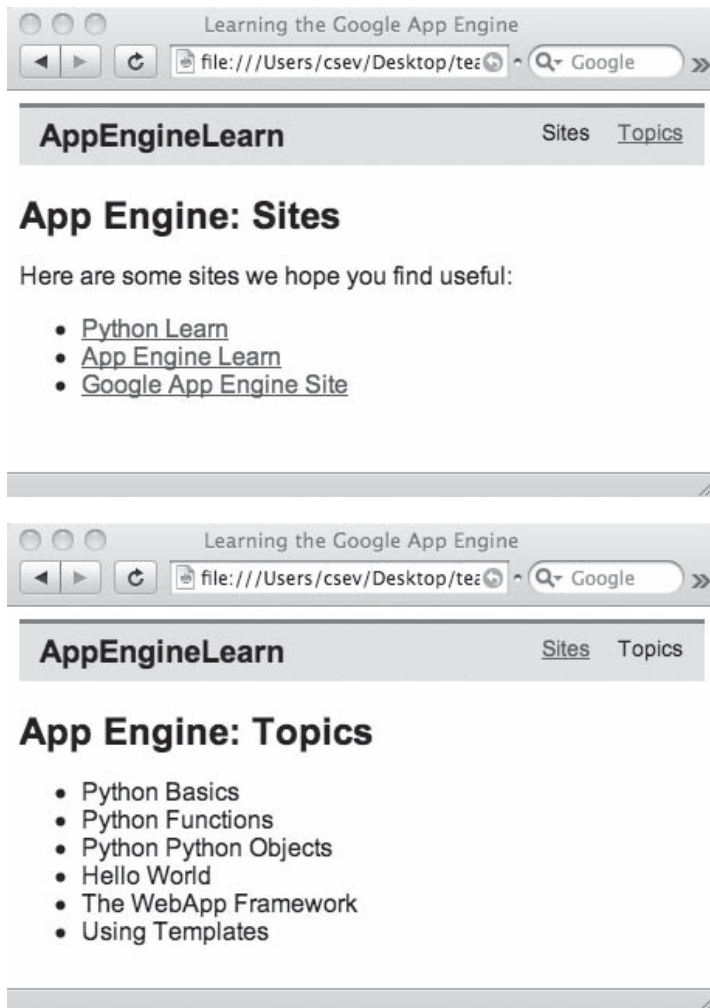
Learning the Google App Engine

file:///Users/csev/Desktop/tea

Google

AppEngineLearn

Sites Topics

App Engine: Sites

Here are some sites we hope you find useful:

- Python Learn
- App Engine Learn
- Google App Engine Site

Learning the Google App Engine

file:///Users/csev/Desktop/tea

Google

AppEngineLearn

Sites Topics

App Engine: Topics

- Python Basics
- Python Functions
- Python Python Objects
- Hello World
- The WebApp Framework
- Using Templates